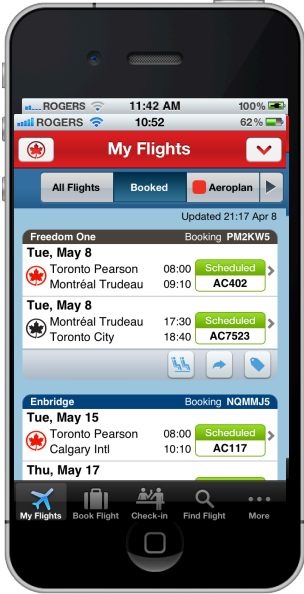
ROGERS 11:42 AM 100%
ROGERS 10:52 62%

My Flights

All Flights Booked Aeroplan

Updated 21:17 Apr 8

Freedom One Booking PM2KW5

Tue, May 8
Toronto Pearson 08:00 Scheduled
Montréal Trudeau 09:10 AC402

Tue, May 8
Montréal Trudeau 17:30 Scheduled
Toronto City 18:40 AC7523

Enbridge Booking NQMMJ5

Tue, May 15
Toronto Pearson 08:00 Scheduled
Calgary Intl 10:10 AC117

Thu, May 17

My Flights Book Flight Check-in Find Flight More